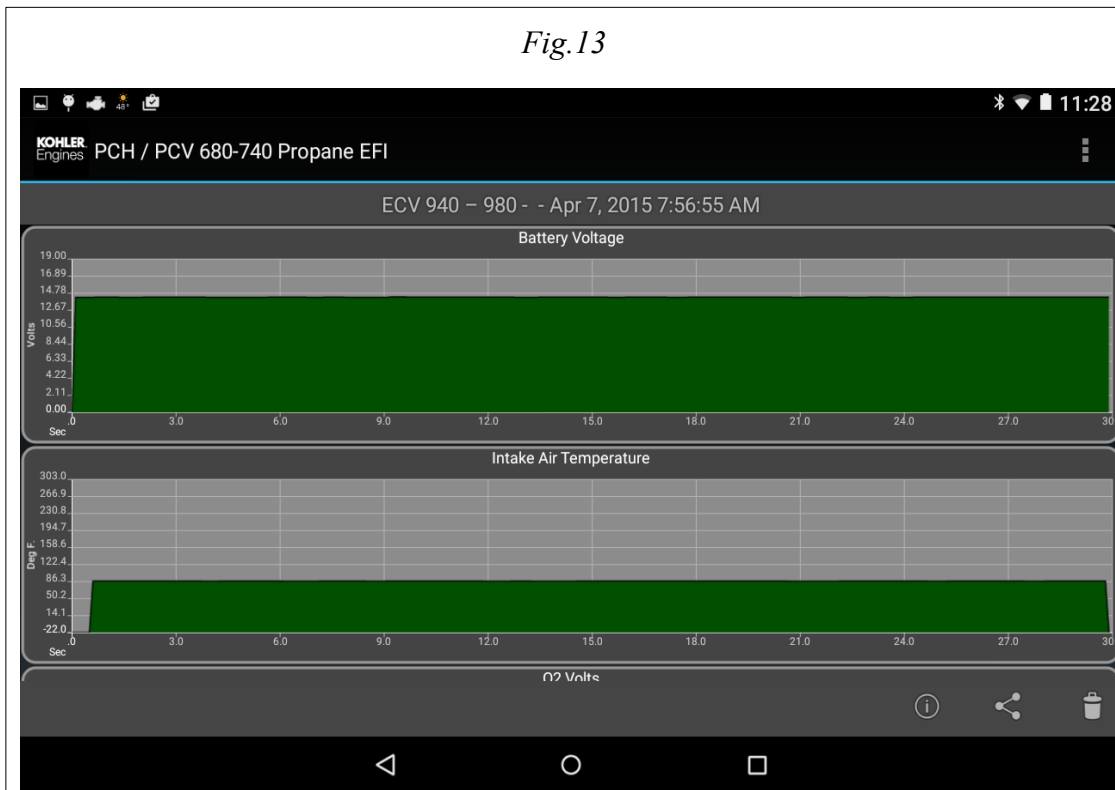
*Fig.13*

48° 11:28

KOHLER Engines PCH / PCV 680-740 Propane EFI

ECV 940 – 980 - - Apr 7, 2015 7:56:55 AM

Battery Voltage

19.00
16.89
14.78
12.67
10.56
8.44
6.33
4.22
2.11
0.00

Volts

Sec

0 3.0 6.0 9.0 12.0 15.0 18.0 21.0 24.0 27.0 30

Intake Air Temperature

303.0
266.9
230.8
194.7
158.6
122.4
86.3
50.2
14.1
-22.0

Deg F

Sec

0 3.0 6.0 9.0 12.0 15.0 18.0 21.0 24.0 27.0 30

O2 Volts